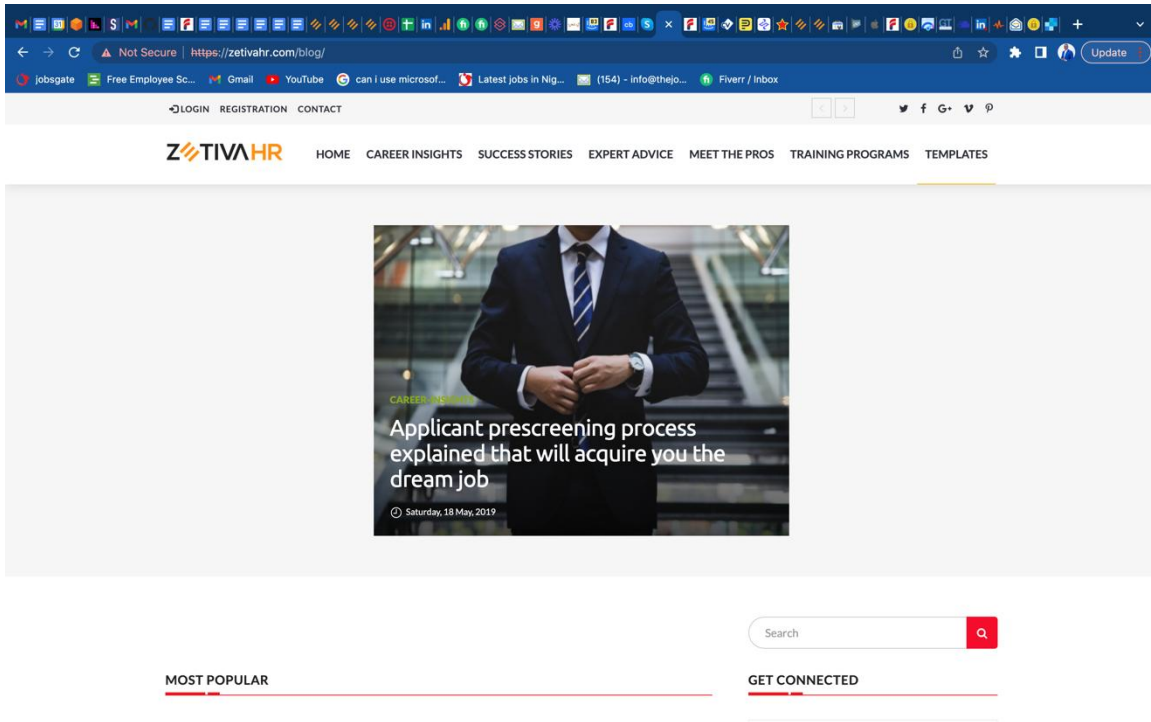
Not Secure | https://zetivahr.com/blog/

Update

jobsgate Free Employee Sc... Gmail YouTube can i use microsof... Latest jobs in Nig... (154) - info@thejo... Fiverr / Inbox

LOGIN REGISTRATION CONTACT

ZETIVAHR HOME CAREER INSIGHTS SUCCESS STORIES EXPERT ADVICE MEET THE PROS TRAINING PROGRAMS TEMPLATES

CAREER-INSIGHTS

Applicant prescreening process explained that will acquire you the dream job

Saturday, 18 May, 2019

Search

MOST POPULAR

GET CONNECTED